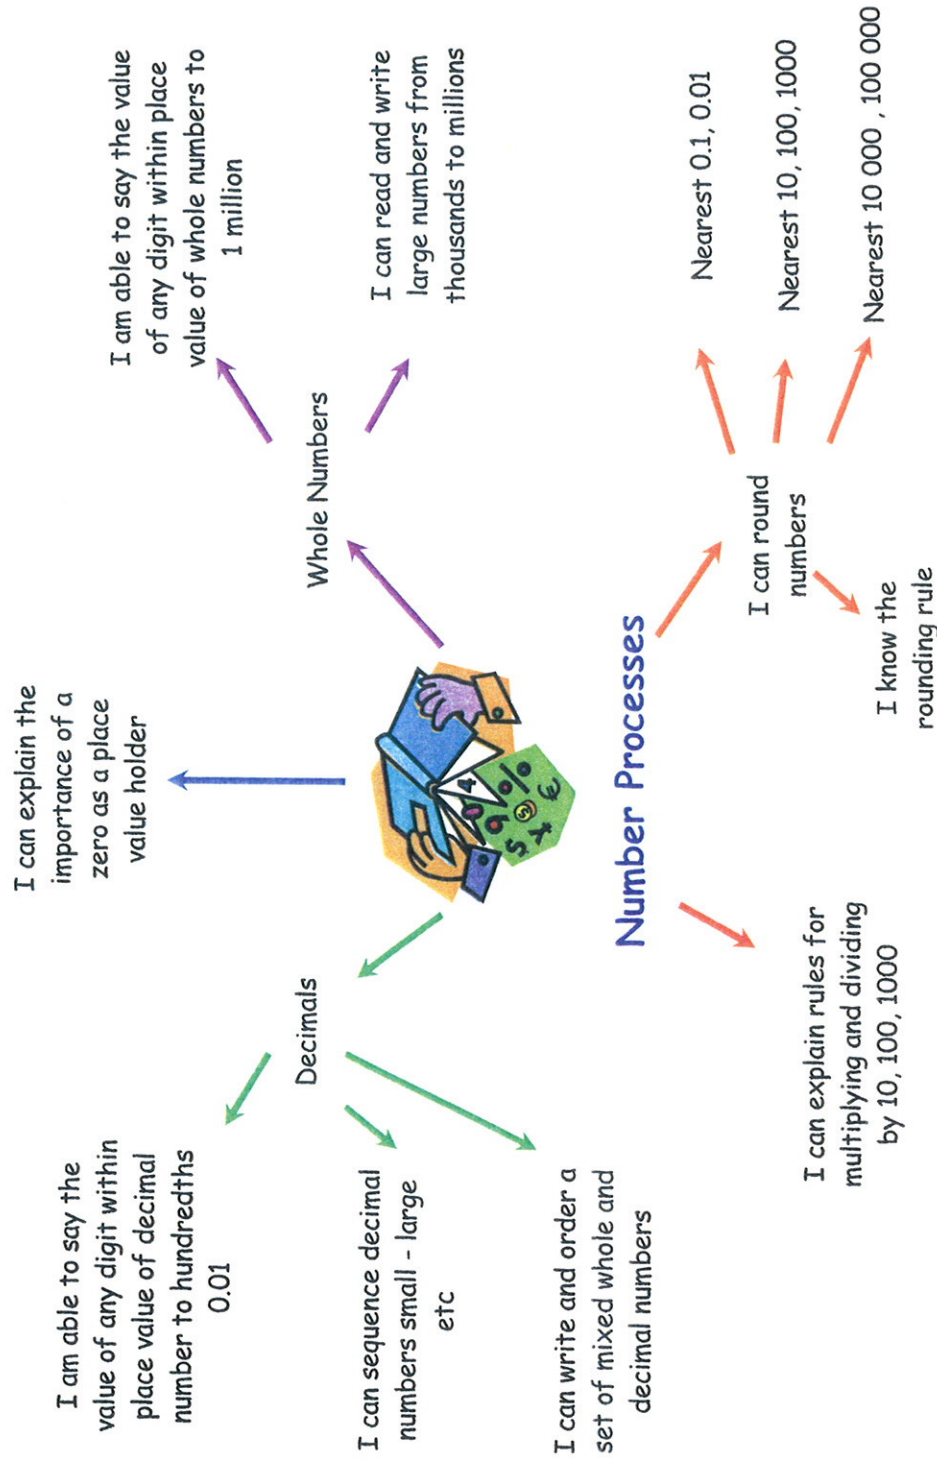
Number Processes

I can explain the importance of a zero as a place value holder

Whole Numbers

I am able to say the value of any digit within place value of whole numbers to 1 million

I can read and write large numbers from thousands to millions

I can round numbers

Nearest 0.1, 0.01

Nearest 10, 100, 1000

Nearest 10 000 , 100 000

I know the rounding rule

I can explain rules for multiplying and dividing by 10, 100, 1000

Decimals

I am able to say the value of any digit within place value of decimal number to hundredths 0.01

I can sequence decimal numbers small - large etc

I can write and order a set of mixed whole and decimal numbers